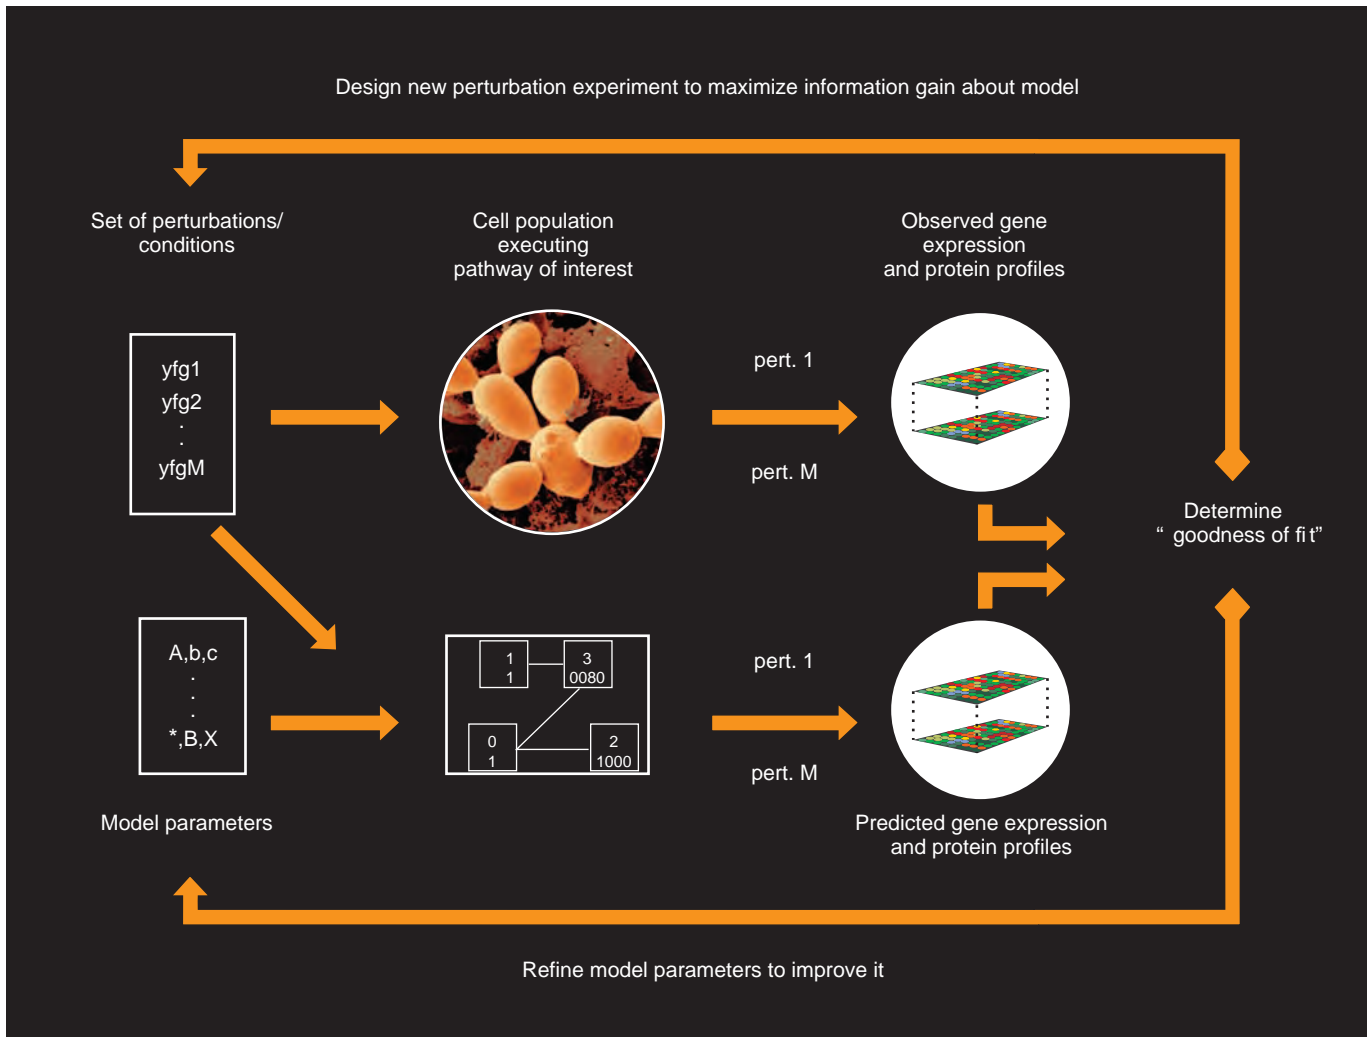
Design new perturbation experiment to maximize information gain about model

Set of perturbations/ conditions

Cell population executing pathway of interest

Observed gene expression and protein profiles

yfg1
yfg2
.
.
yfgM

pert. 1

pert. M

Determine “ goodness of fit”

A,b,c
.
.
.
*,B,X

1
1

3
0080

0
1

2
1000

pert. 1

pert. M

Model parameters

Predicted gene expression and protein profiles

Refine model parameters to improve it